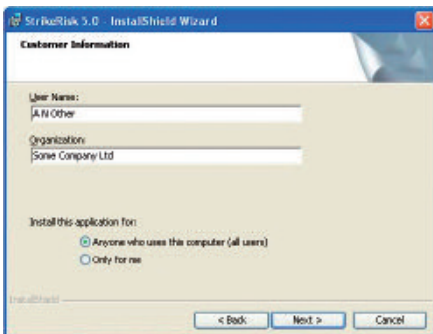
StrikeRisk 5.0 - InstallShield Wizard

Customer Information

User Name:
A N Other

Organization:
Some Company Ltd

Install this application for:
Anyone who uses this computer (all users)
Only for me

InstallShield

< Back
Next >
Cancel